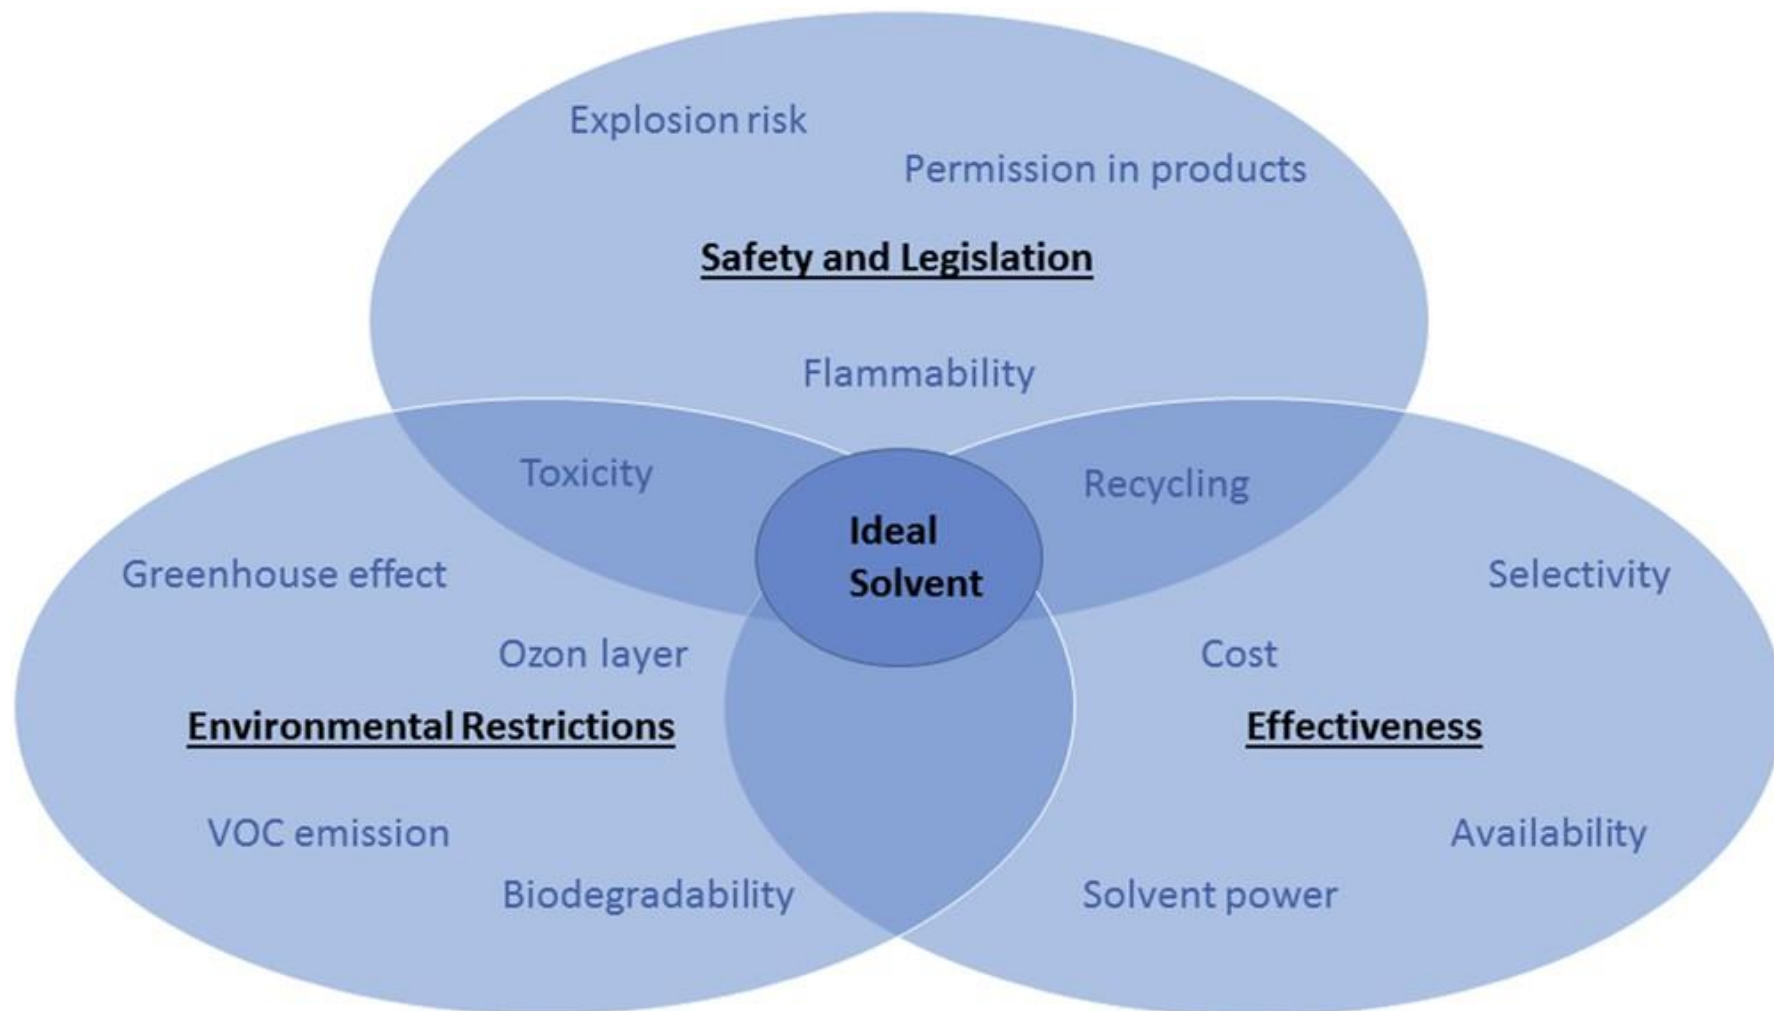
Explosion risk

Permission in products

Safety and Legislation

Flammability

Toxicity

Recycling

Ideal Solvent

Greenhouse effect

Selectivity

Ozon layer

Cost

Environmental Restrictions

Effectiveness

VOC emission

Availability

Biodegradability

Solvent power